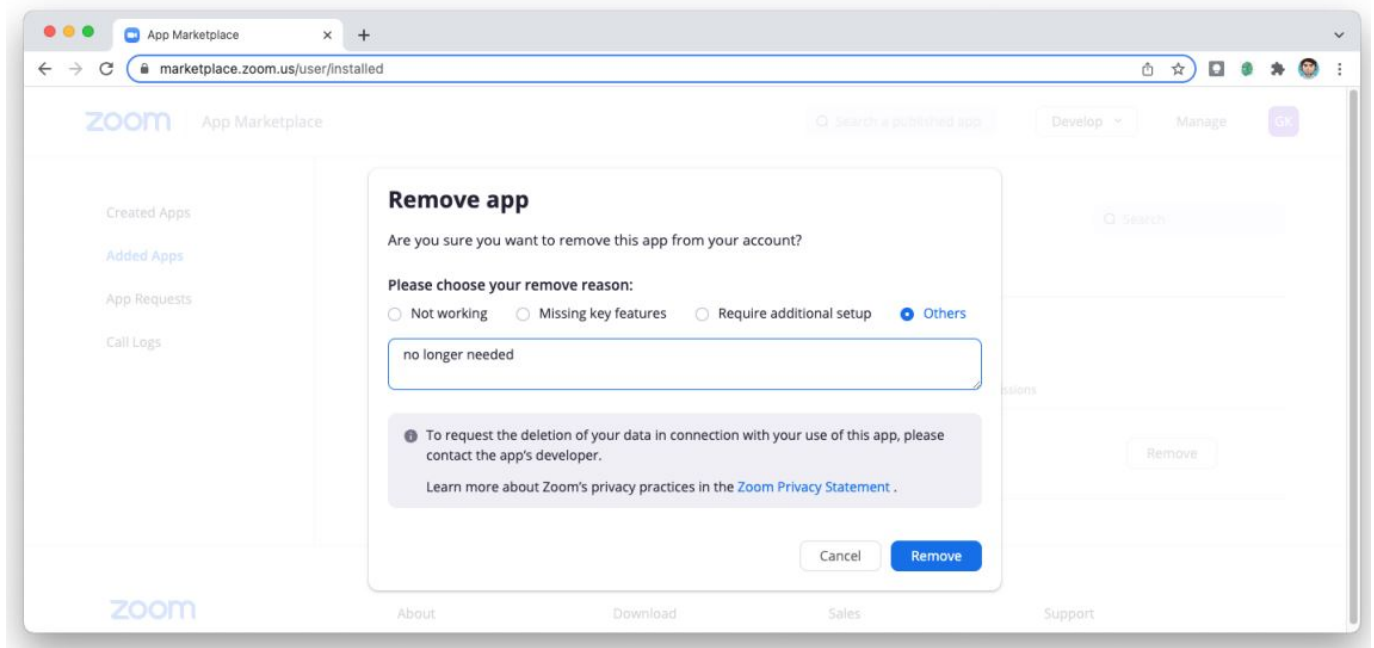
App Marketplace ×

marketplace.zoom.us/user/installed

zoom App Marketplace

Search a published app

Develop

Manage

GK

Created Apps

Added Apps

App Requests

Call Logs

Search

Remove app

Are you sure you want to remove this app from your account?

Please choose your remove reason:

Not working Missing key features Require additional setup Others

no longer needed

To request the deletion of your data in connection with your use of this app, please contact the app's developer.

Learn more about Zoom's privacy practices in the Zoom Privacy Statement .

Cancel Remove

Remove

ssions

zoom

About Download Sales Support